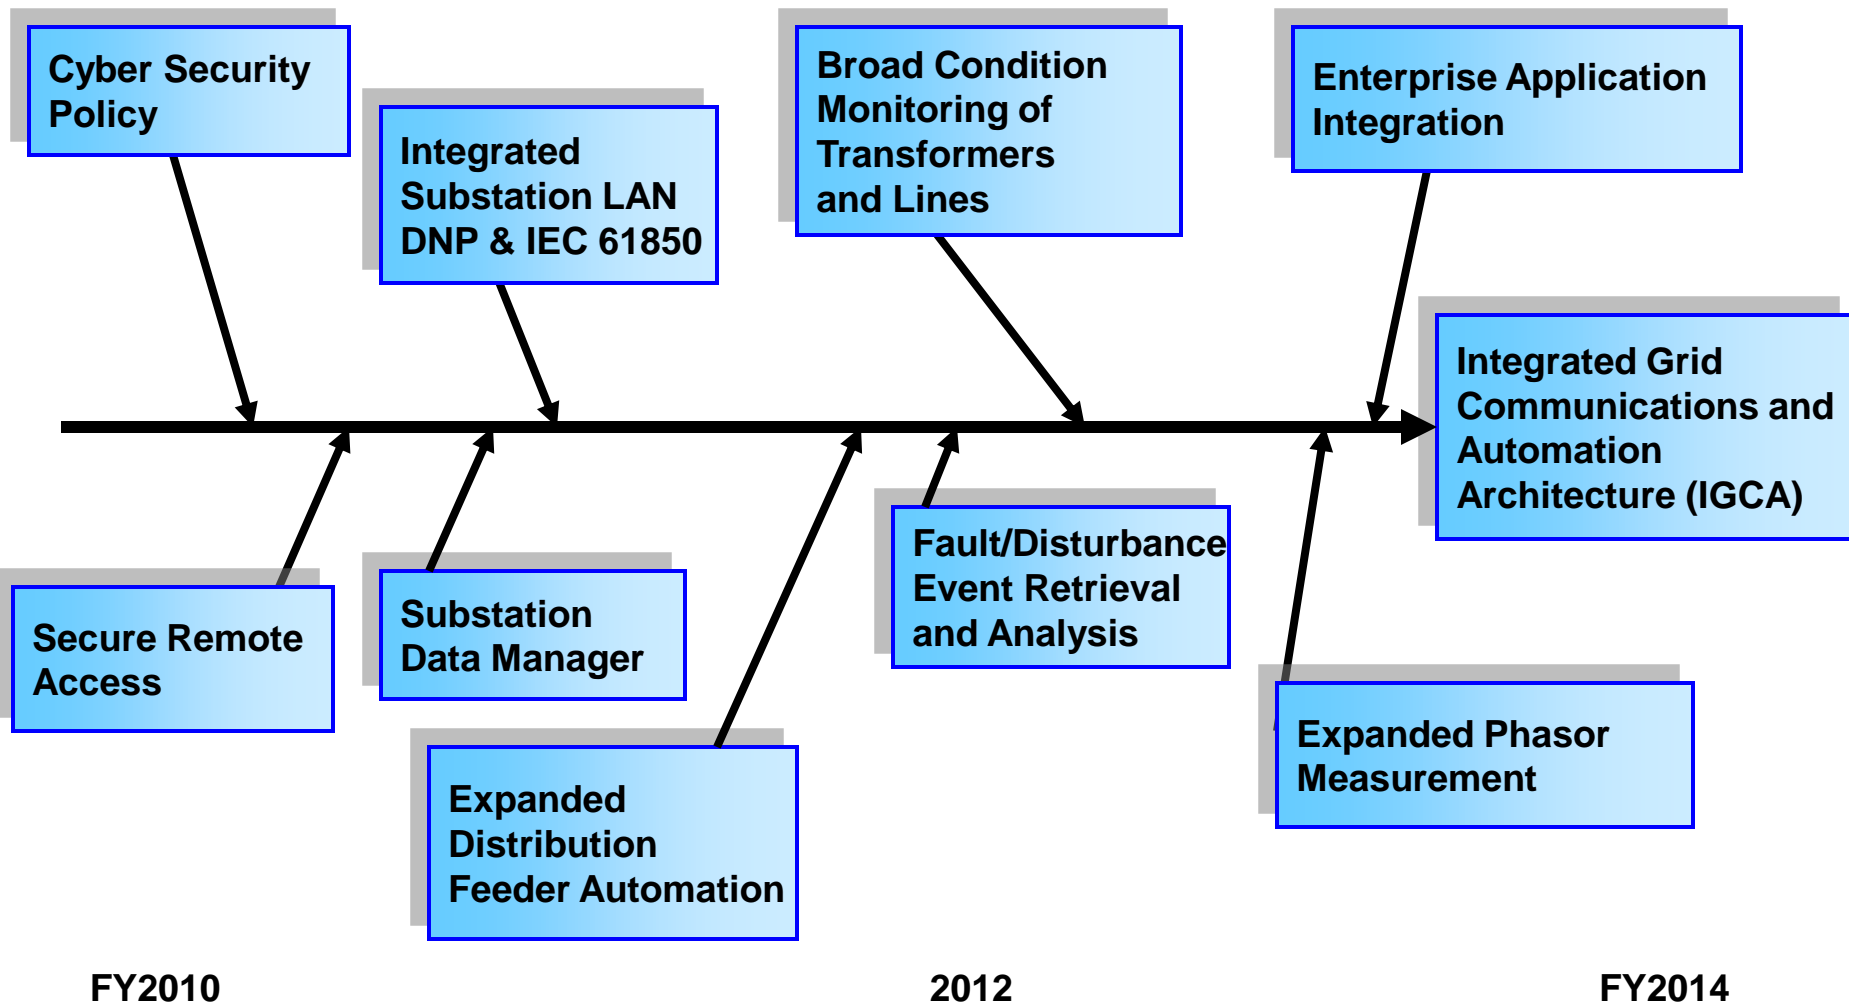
Cyber Security Policy

Integrated Substation LAN DNP & IEC 61850

Broad Condition Monitoring of Transformers and Lines

Enterprise Application Integration

Integrated Grid Communications and Automation Architecture (IGCA)

Secure Remote Access

Substation Data Manager

Expanded Distribution Feeder Automation

Fault/Disturbance Event Retrieval and Analysis

Expanded Phasor Measurement

FY2010

2012

FY2014